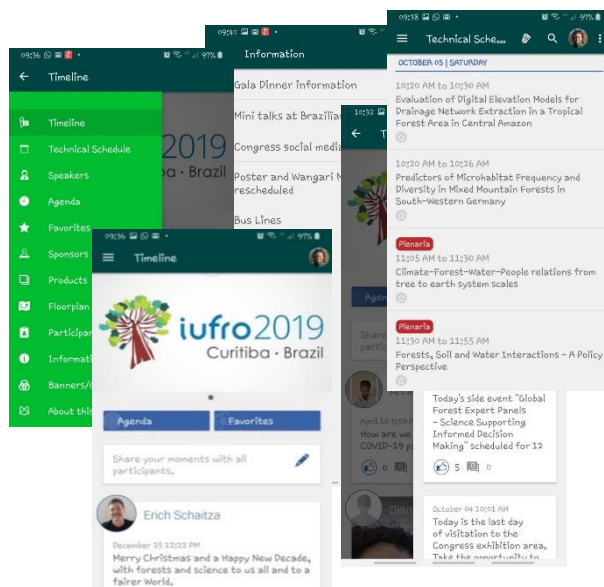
09:36 97%

Timeline

Timeline

Technical Schedule

Speakers

Agenda

Favorites

Sponsors

Products

Floorplan

Participa

Informati

Banners/

About this

2019

iba · Brazil

09:36 97%

Timeline

iufro2019

Curitiba · Brazil

Agenda

Favorites

Share your moments with all participants.

Erich Schaitza

December 25 12:22 PM

Merry Christmas and a Happy New Decade, with forests and science to us all and to a fairer World.

09:3

Information

Gala Dinner information

Mini talks at Brazilia

Congress social media

Poster and Wangari M rescheduled

Bus Lines

10:32

Agen

Share parti

April 10 5:59

How are we COVID-19 p

0

09:38 97%

Technical Sche...

OCTOBER 05 | SATURDAY

10:20 AM to 10:30 AM

Evaluation of Digital Elevation Models for Drainage Network Extraction in a Tropical Forest Area in Central Amazon

10:20 AM to 10:26 AM

Predictors of Microhabitat Frequency and Diversity in Mixed Mountain Forests in South-Western Germany

Plenaria

11:05 AM to 11:30 AM

Climate-Forest-Water-People relations from tree to earth system scales

Plenaria

11:30 AM to 11:55 AM

Forests, Soil and Water Interactions - A Policy Perspective

Today's side event "Global Forest Expert Panels - Science Supporting Informed Decision Making" scheduled for 12

5

October 04 10:01 AM

Today is the last day of visitation to the Congress exhibition area. Take the opportunity to